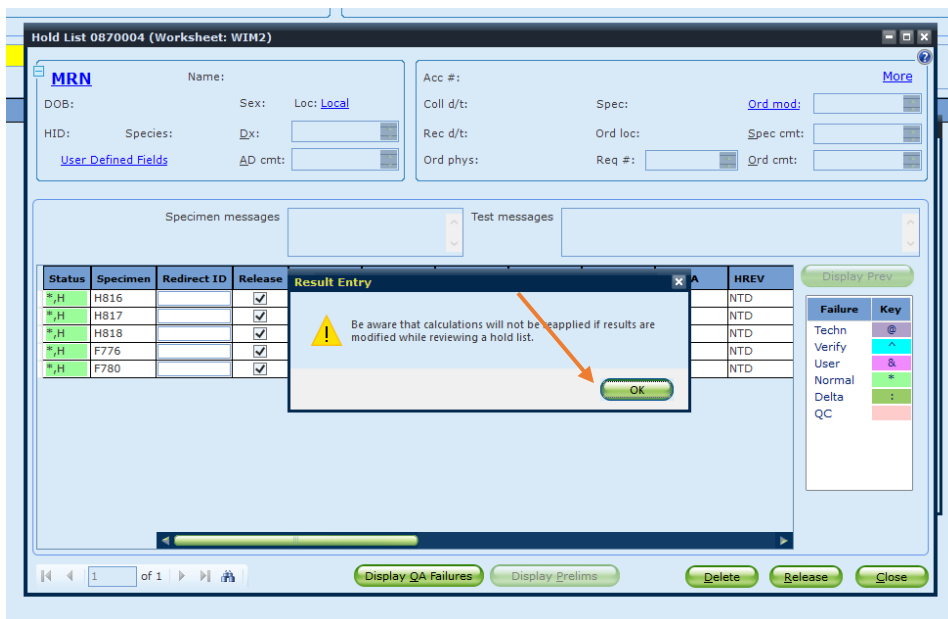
Hold List 0870004 (Worksheet: WIM2)

MRN
Name:
DOB:
Sex:
Loc: Local
HID:
Species:
Dx:
User Defined Fields
AD cmt:

Acc #:
More
Coll d/t:
Spec:
Ord mod:
Rec d/t:
Ord loc:
Spec cmt:
Ord phys:
Req #:
Ord cmt:

Specimen messages
Test messages

| Status | Specimen | Redirect ID | Release | A | HREV |
|---|---|---|---|---|---|
| *,H | H816 | | ☑ | | NTD |
| *,H | H817 | | ☑ | | NTD |
| *,H | H818 | | ☑ | | NTD |
| *,H | F776 | | ☑ | | NTD |
| *,H | F780 | | ☑ | | NTD |

Display Prev

| Failure | Key |
|---|---|
| Techn | @ |
| Verify | ^ |
| User | & |
| Normal | * |
| Delta | : |
| QC | |

Result Entry
Be aware that calculations will not be reapplied if results are modified while reviewing a hold list.
OK

1 of 1
Display QA Failures
Display Prelims
Delete
Release
Close